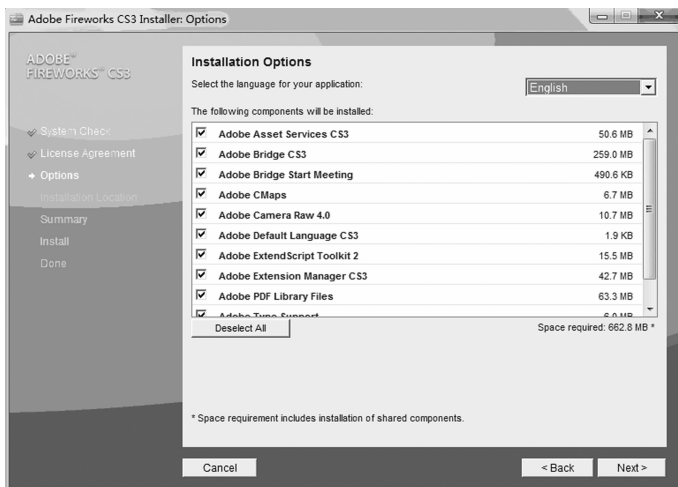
Adobe Fireworks CS3 Installer: Options

ADOBE®
FIREWORKS® CS3

System Check
License Agreement
Options
Installation Location
Summary
Install
Done

Installation Options

Select the language for your application:

English

The following components will be installed:

| | | |
|---|---|---|
| ☑ | Adobe Asset Services CS3 | 50.6 MB |
| ☑ | Adobe Bridge CS3 | 259.0 MB |
| ☑ | Adobe Bridge Start Meeting | 490.6 KB |
| ☑ | Adobe CMaps | 6.7 MB |
| ☑ | Adobe Camera Raw 4.0 | 10.7 MB |
| ☑ | Adobe Default Language CS3 | 1.9 KB |
| ☑ | Adobe ExtendScript Toolkit 2 | 15.5 MB |
| ☑ | Adobe Extension Manager CS3 | 42.7 MB |
| ☑ | Adobe PDF Library Files | 63.3 MB |
| ☑ | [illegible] | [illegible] |

Deselect All

Space required: 662.8 MB *

* Space requirement includes installation of shared components.

Cancel

< Back

Next >